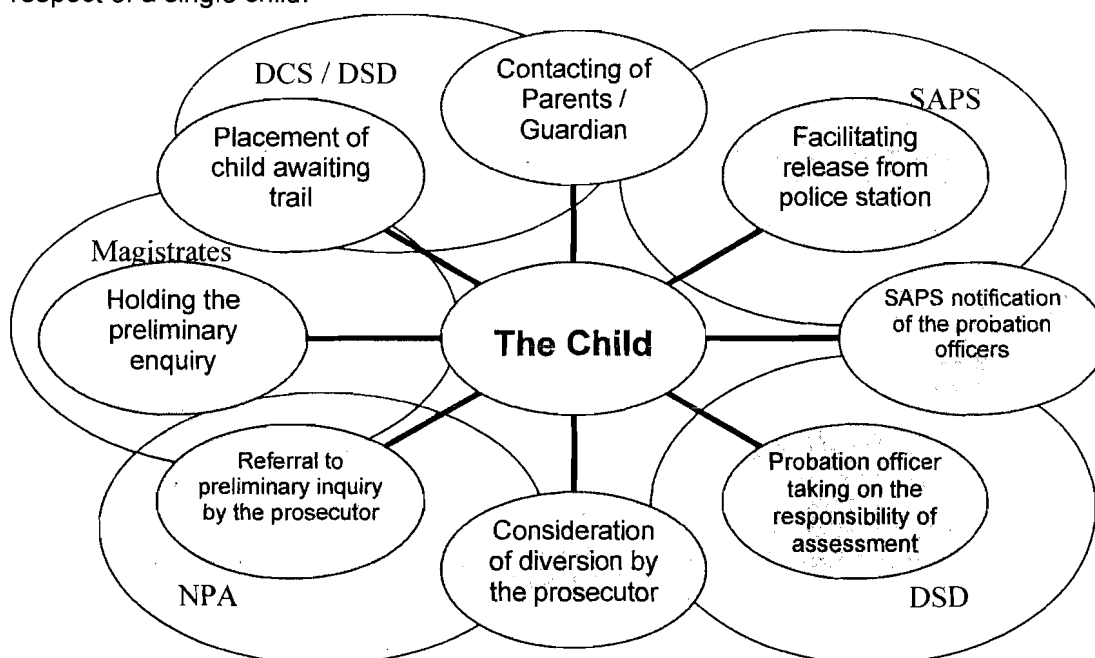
respect of a single child.

DCS / DSD

Contacting of Parents / Guardian

SAPS

Placement of child awaiting trail

Facilitating release from police station

Magistrates

Holding the preliminary enquiry

The Child

SAPS notification of the probation officers

Referral to preliminary inquiry by the prosecutor

Probation officer taking on the responsibility of assessment

Consideration of diversion by the prosecutor

NPA

DSD